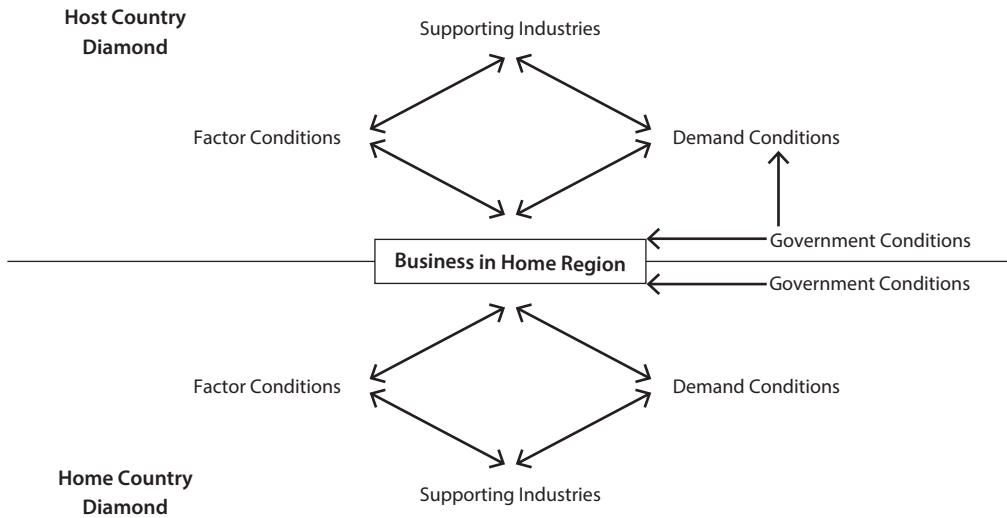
Host Country Diamond

Supporting Industries

Factor Conditions

Demand Conditions

Government Conditions

Business in Home Region

Government Conditions

Factor Conditions

Demand Conditions

Home Country Diamond

Supporting Industries